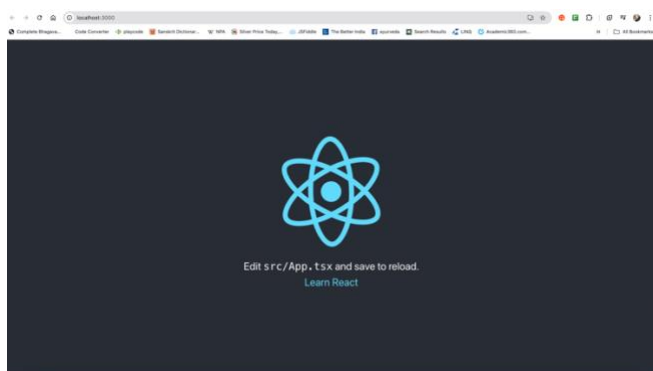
localhost:3000

Complete Bhagava... Code Converter playcode Sanskrit Dictionar... NPA Silver Price Today,... JSFiddle The Better India ayurveda Search Results LINQ Academic360.com... All Bookmarks

Edit src/App.tsx and save to reload.

Learn React